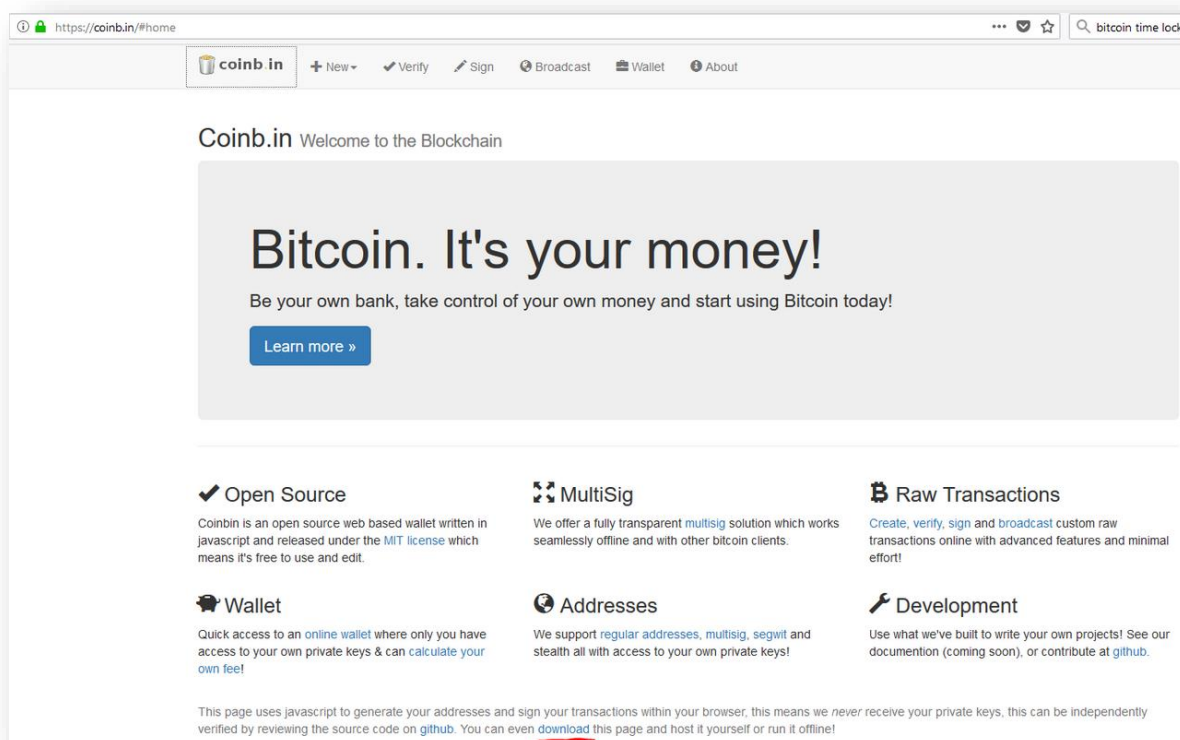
https://coinb.in/#home

bitcoin time lock

coinb.in + New ✔ Verify Sign Broadcast Wallet About

Coinb.in Welcome to the Blockchain

Bitcoin. It's your money!

Be your own bank, take control of your own money and start using Bitcoin today!

Learn more »

Open Source

Coinbin is an open source web based wallet written in javascript and released under the MIT license which means it's free to use and edit.

MultiSig

We offer a fully transparent multisig solution which works seamlessly offline and with other bitcoin clients.

Raw Transactions

Create, verify, sign and broadcast custom raw transactions online with advanced features and minimal effort!

Wallet

Quick access to an online wallet where only you have access to your own private keys & can calculate your own fee!

Addresses

We support regular addresses, multisig, segwit and stealth all with access to your own private keys!

Development

Use what we've built to write your own projects! See our documention (coming soon), or contribute at github.

This page uses javascript to generate your addresses and sign your transactions within your browser, this means we *never* receive your private keys, this can be independently verified by reviewing the source code on github. You can even download this page and host it yourself or run it offline!